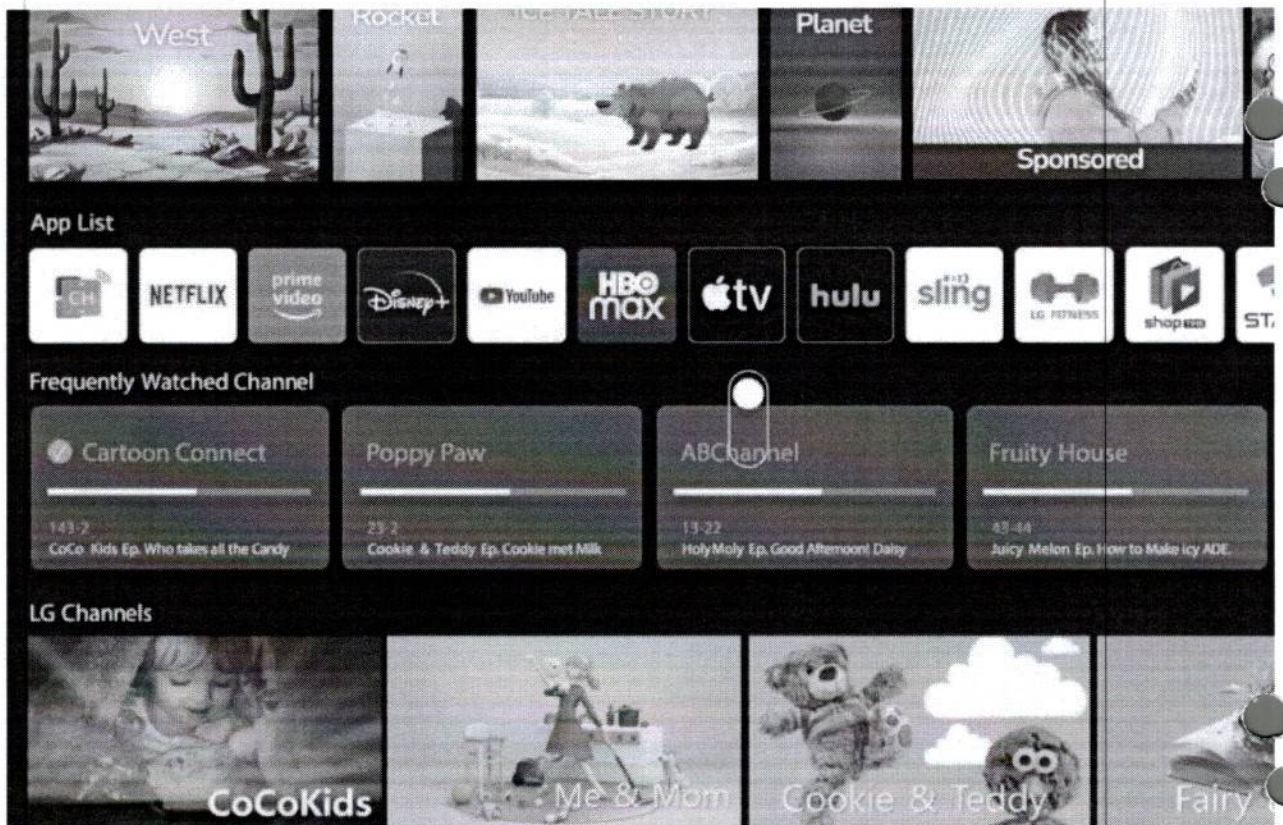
West
Rocket
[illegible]
Planet
Sponsored

App List

CH
NETFLIX
prime video
Disney+
YouTube
HBO max
tv
hulu
sling
LG FITNESS
shop
ST

Frequently Watched Channel

Cartoon Connect
143-2
CoCo Kids Ep. Who takes all the Candy

Poppy Paw
23-2
Cookie & Teddy Ep. Cookie met Milk

ABChannel
13-22
HolyMoly Ep. Good Afternoon! Daisy

Fruity House
43-44
Juicy Melon Ep. How to Make icy ADE.

LG Channels

CoCoKids
Me & Mom
Cookie & Teddy
Fairy